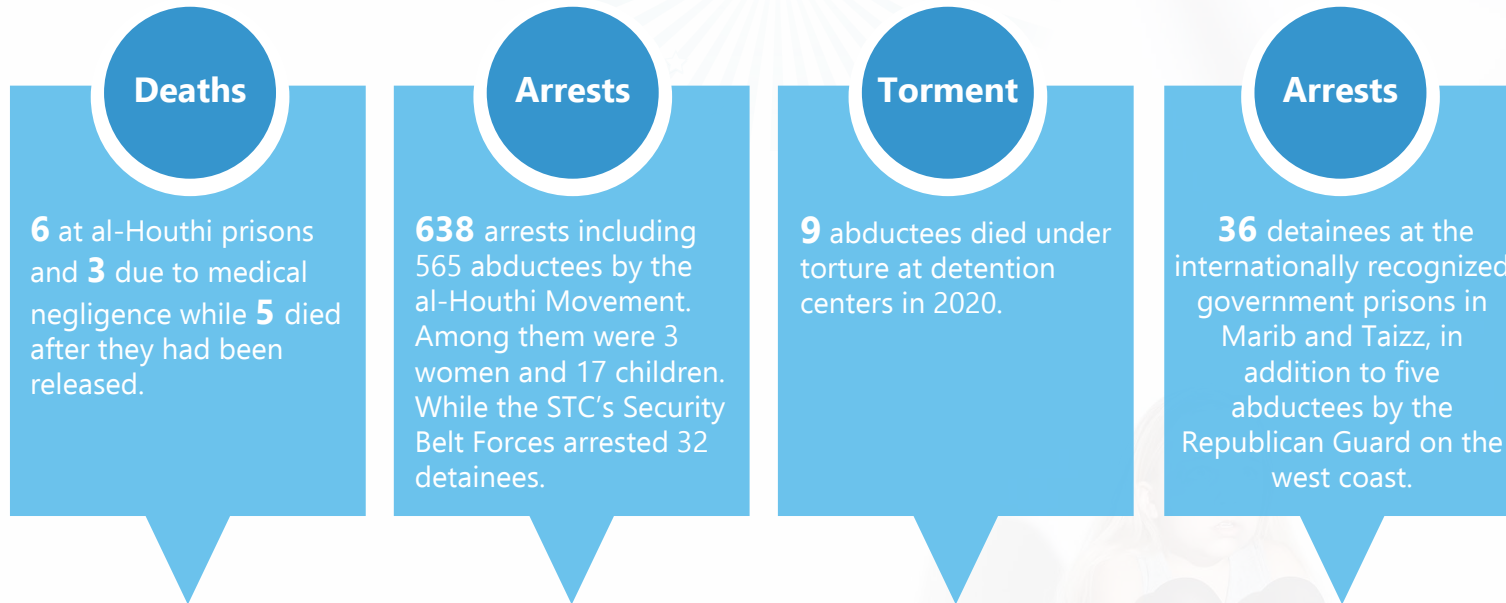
Deaths

6 at al-Houthi prisons and 3 due to medical negligence while 5 died after they had been released.

Arrests

638 arrests including 565 abductees by the al-Houthi Movement. Among them were 3 women and 17 children. While the STC's Security Belt Forces arrested 32 detainees.

Torment

9 abductees died under torture at detention centers in 2020.

Arrests

36 detainees at the internationally recognized government prisons in Marib and Taizz, in addition to five abductees by the Republican Guard on the west coast.